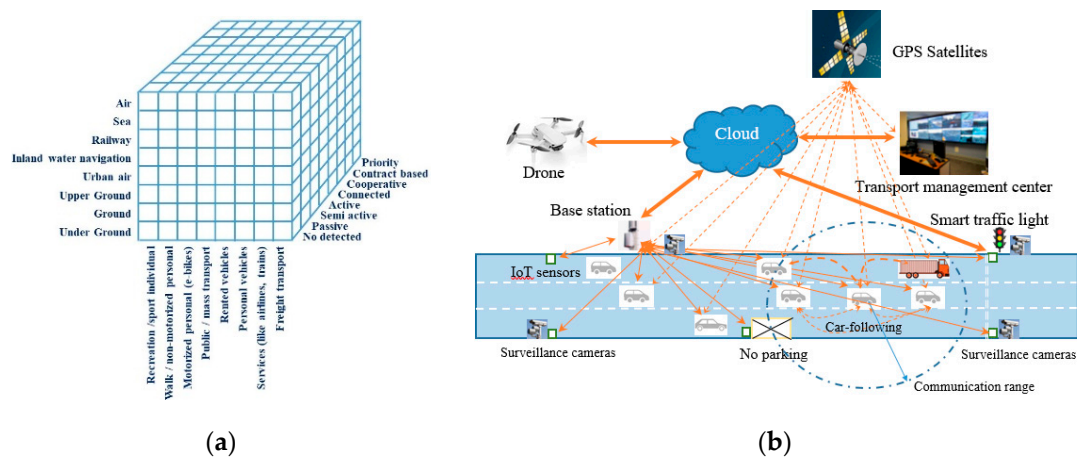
Air
Sea
Railway
Inland water navigation
Urban air
Upper Ground
Ground
Under Ground

Recreation /sport individual
Walk / non-motorized personal
Motorized personal (e-bikes)
Public / mass transport
Rented vehicles
Personal vehicles
Services (like airlines, trains)
Freight transport

Priority
Contract based
Cooperative
Connected
Active
Semi active
Passive
No detected

(a)

GPS Satellites
Cloud
Drone
Transport management center
Base station
Smart traffic light
IoT sensors
Car-following
Surveillance cameras
No parking
Surveillance cameras
Communication range

(b)